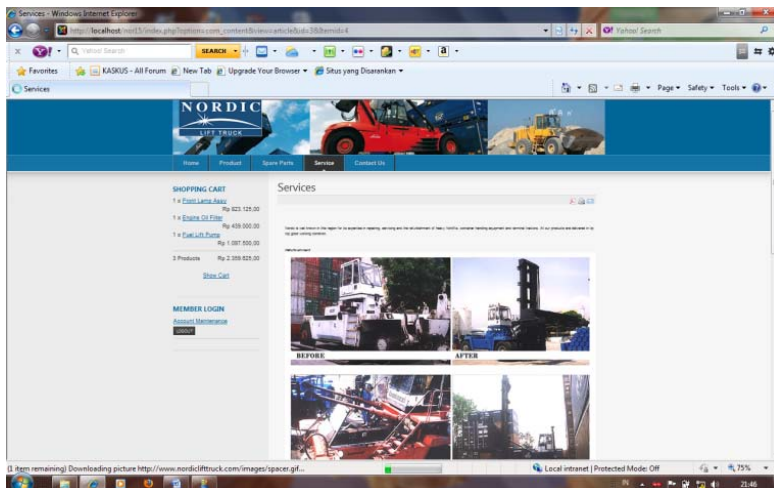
Services - Windows Internet Explorer

http://localhost/nord15/index.php?option=com_content&view=article&id=38&Itemid=4

Yahoo! Search

Yahoo! Search

SEARCH

Favorites

KASKUS - All Forum

New Tab

Upgrade Your Browser

Situs yang Disarankan

Services

Page

Safety

Tools

NORDIC

LIFT TRUCK

Home

Product

Spare Parts

Service

Contact Us

SHOPPING CART

1 x Front Lamp Assy
Rp 923.125,00

1 x Engine Oil Filter
Rp 409.000,00

1 x Fuel Lift Pump
Rp 1.007.500,00

3 Products Rp 2.359.625,00

Show Cart

MEMBER LOGIN

Account Maintenance

Logout

Services

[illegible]

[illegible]

BEFORE

AFTER

(1 item remaining) Downloading picture http://www.nordicliftruck.com/images/spacer.gif...

Local intranet | Protected Mode: Off

75%

21:46